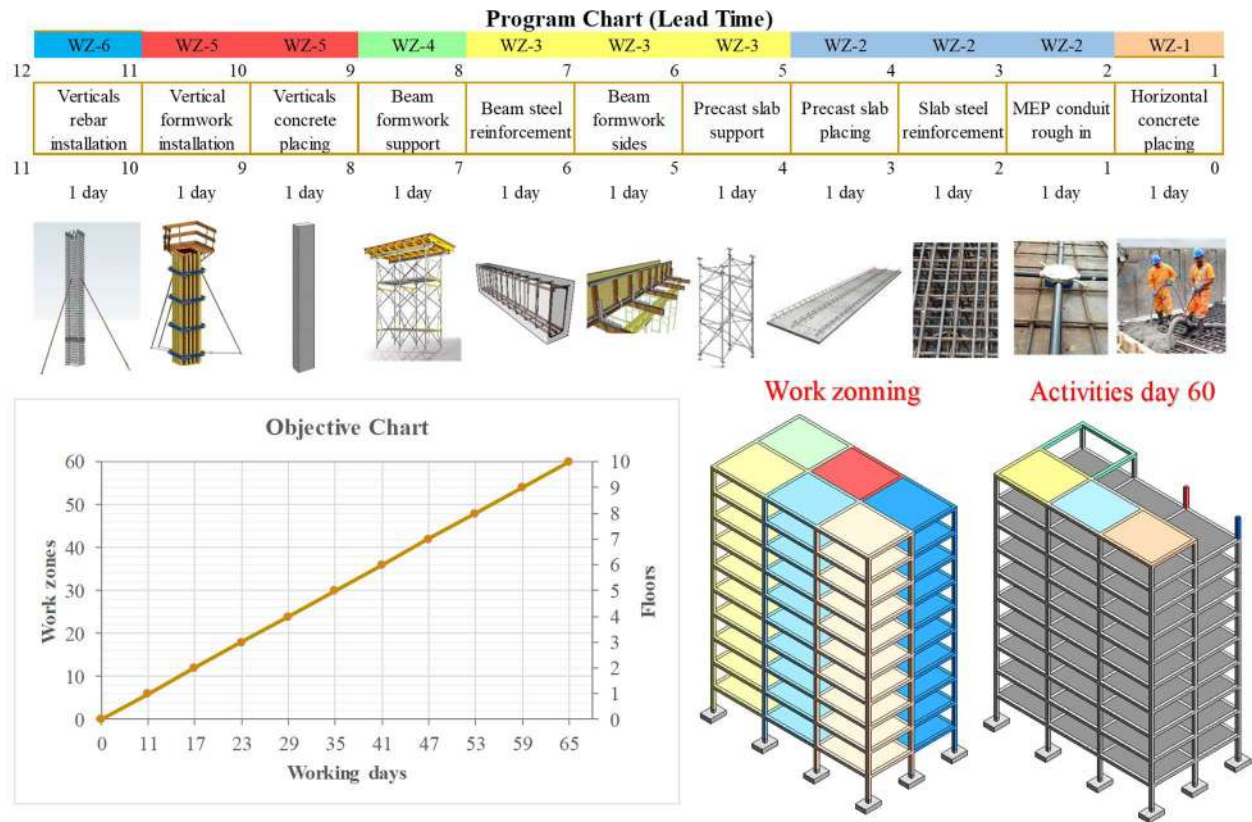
Program Chart (Lead Time)

| WZ-6 | WZ-5 | WZ-5 | WZ-4 | WZ-3 | WZ-3 | WZ-3 | WZ-2 | WZ-2 | WZ-2 | WZ-1 |
|---|---|---|---|---|---|---|---|---|---|---|
| 12 / 11 | 10 | 9 | 8 | 7 | 6 | 5 | 4 | 3 | 2 | 1 |
| Verticals rebar installation | Vertical formwork installation | Verticals concrete placing | Beam formwork support | Beam steel reinforcement | Beam formwork sides | Precast slab support | Precast slab placing | Slab steel reinforcement | MEP conduit rough in | Horizontal concrete placing |
| 11 / 10 | 9 | 8 | 7 | 6 | 5 | 4 | 3 | 2 | 1 | 0 |
| 1 day | 1 day | 1 day | 1 day | 1 day | 1 day | 1 day | 1 day | 1 day | 1 day | 1 day |

Objective Chart

Work zones
60
50
40
30
20
10
0

Floors
10
9
8
7
6
5
4
3
2
1
0

0 11 17 23 29 35 41 47 53 59 65
Working days

Work zonning

Activities day 60